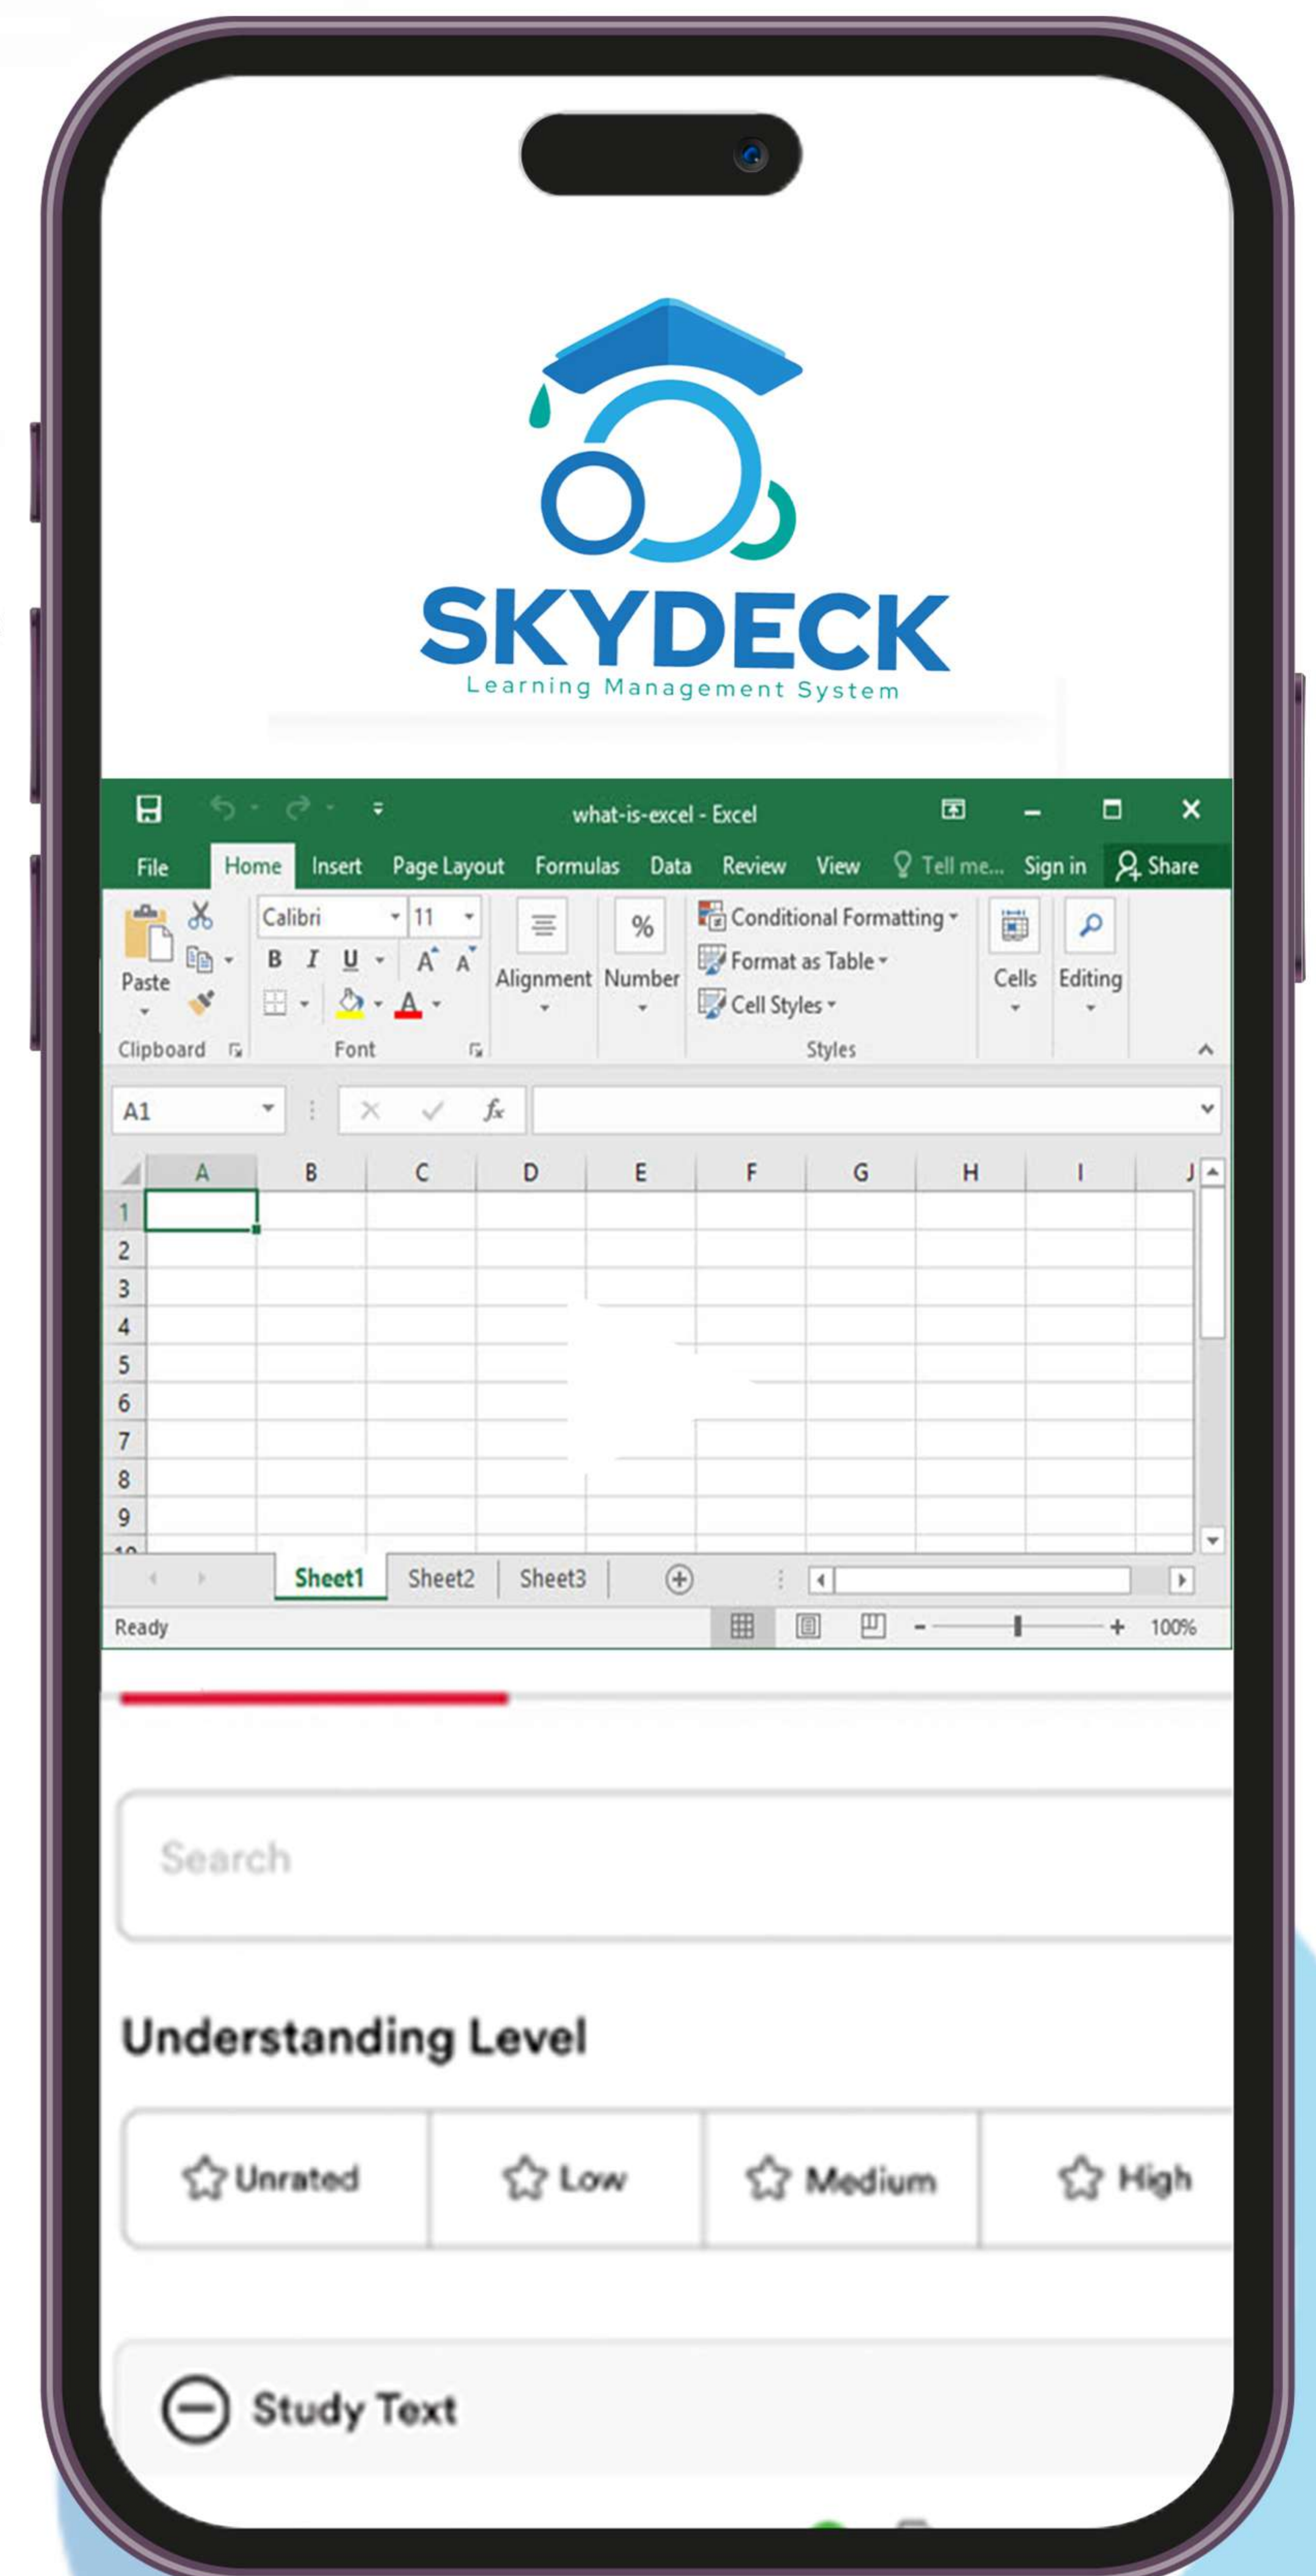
SKYDECK
Learning Management System

what-is-excel - Excel

File Home Insert Page Layout Formulas Data Review View Tell me... Sign in Share

Paste
Clipboard
Calibri 11
B I U A A
Font
Alignment
Number
Conditional Formatting
Format as Table
Cell Styles
Styles
Cells
Editing

A1
$f_x$

| | A | B | C | D | E | F | G | H | I | J |
|---|---|---|---|---|---|---|---|---|---|---|
| 1 | | | | | | | | | | |
| 2 | | | | | | | | | | |
| 3 | | | | | | | | | | |
| 4 | | | | | | | | | | |
| 5 | | | | | | | | | | |
| 6 | | | | | | | | | | |
| 7 | | | | | | | | | | |
| 8 | | | | | | | | | | |
| 9 | | | | | | | | | | |

Sheet1 Sheet2 Sheet3

Ready 100%

Search

Understanding Level

Unrated Low Medium High

Study Text